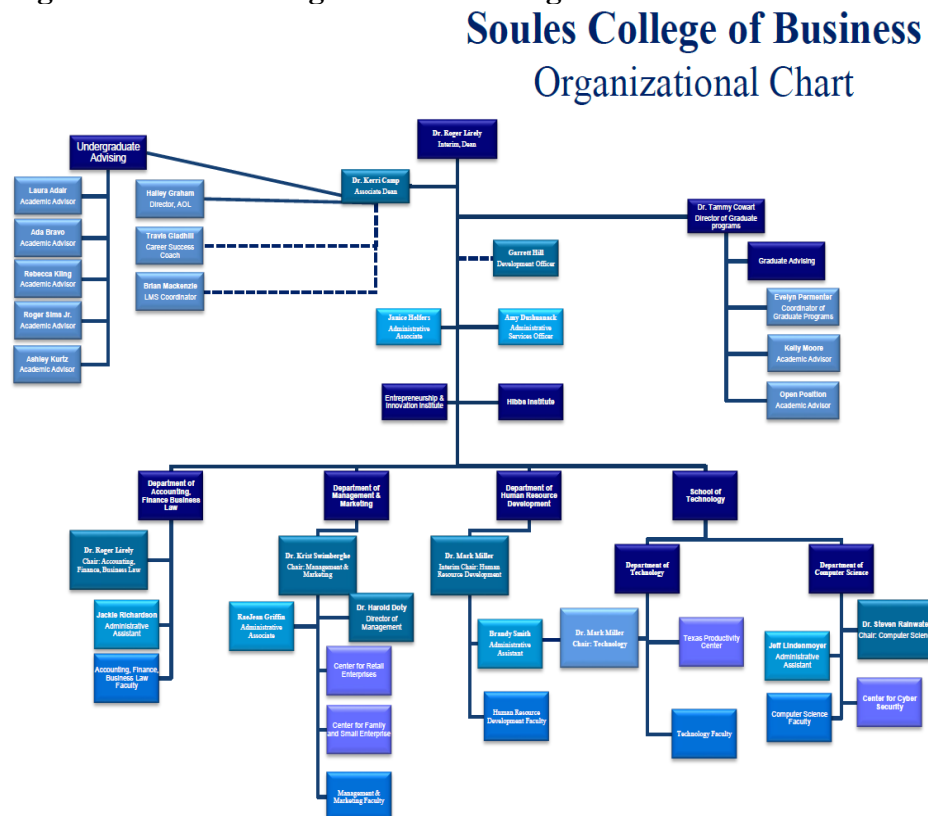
Soules College of Business
Organizational Chart

Dr. Roger Lirely
Interim, Dean

Undergraduate Advising

Laura Adair
Academic Advisor

Ada Bravo
Academic Advisor

Rebecca Kling
Academic Advisor

Roger Sims Jr.
Academic Advisor

Ashley Kurtz
Academic Advisor

Hailey Graham
Director, AOL

Travis Gladhill
Career Success Coach

Brian Mackenzie
LMS Coordinator

Dr. Kerri Camp
Associate Dean

Garrett Hill
Development Officer

Janice Helferr
Administrative Associate

Amy Duchesneau
Administrative Services Officer

Entrepreneurship & Innovation Institute

Hibbs Institute

Dr. Tammy Cowart
Director of Graduate programs

Graduate Advising

Evelyn Parmenter
Coordinator of Graduate Programs

Kelly Moore
Academic Advisor

Open Position
Academic Advisor

Department of Accounting, Finance Business Law

Dr. Roger Lirely
Chair: Accounting, Finance, Business Law

Jackie Richardson
Administrative Assistant

Accounting, Finance, Business Law Faculty

Department of Management & Marketing

Dr. Krist Swimberghe
Chair: Management & Marketing

RaeJean Griffin
Administrative Associate

Dr. Harold Doty
Director of Management

Center for Retail Enterprises

Center for Family and Small Enterprise

Management & Marketing Faculty

Department of Human Resource Development

Dr. Mark Miller
Interim Chair: Human Resource Development

Brandy Smith
Administrative Assistant

Human Resource Development Faculty

School of Technology

Department of Technology

Dr. Mark Miller
Chair: Technology

Texas Productivity Center

Technology Faculty

Department of Computer Science

Dr. Steven Rainwate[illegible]
Chair: Computer Scien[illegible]

Jeff Lindenmoyer
Administrative Assistant

Computer Science Faculty

Center for Cyber Security